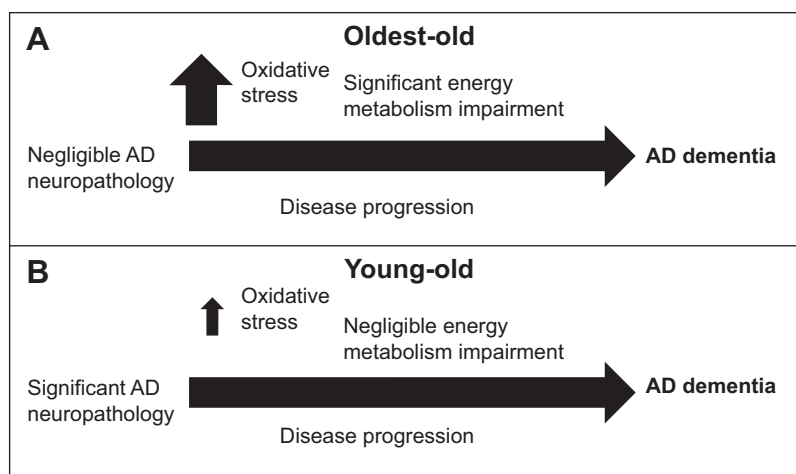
A

Oldest-old

Oxidative stress

Significant energy metabolism impairment

Negligible AD neuropathology

AD dementia

Disease progression

B

Young-old

Oxidative stress

Negligible energy metabolism impairment

Significant AD neuropathology

AD dementia

Disease progression